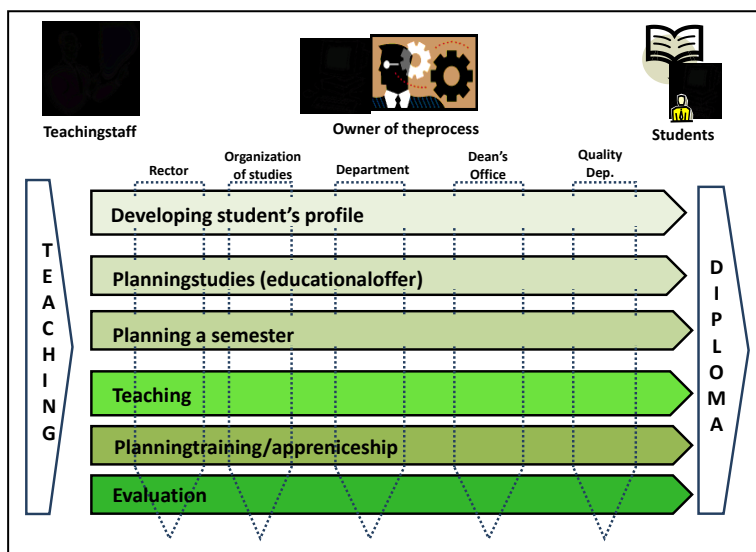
Teachingstaff

Owner of theprocess

Students

Rector

Organization of studies

Department

Dean's Office

Quality Dep.

TEACHING

Developing student's profile

Planningstudies (educationaloffer)

Planning a semester

Teaching

Planningtraining/appreniceship

Evaluation

DIPLOMA